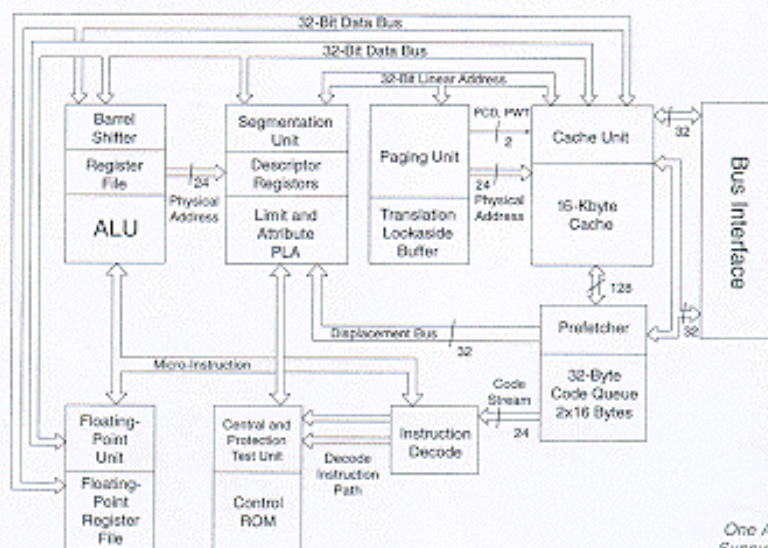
32-Bit Data Bus

32-Bit Data Bus

32-Bit Linear Address

Barrel Shifter

Register File

ALU

24

Physical Address

Segmentation Unit

Descriptor Registers

Limit and Attribute PLA

Paging Unit

Translation Lookaside Buffer

PCD, PWT

2

24

Physical Address

Cache Unit

16-Kbyte Cache

32

Bus Interface

128

Prefetcher

32

Displacement Bus

32

Micro-Instruction

32-Byte Code Queue 2x16 Bytes

Code Stream

24

Floating-Point Unit

Floating-Point Register File

Central and Protection Test Unit

Control ROM

Decode Instruction Path

Instruction Decode

One A
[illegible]